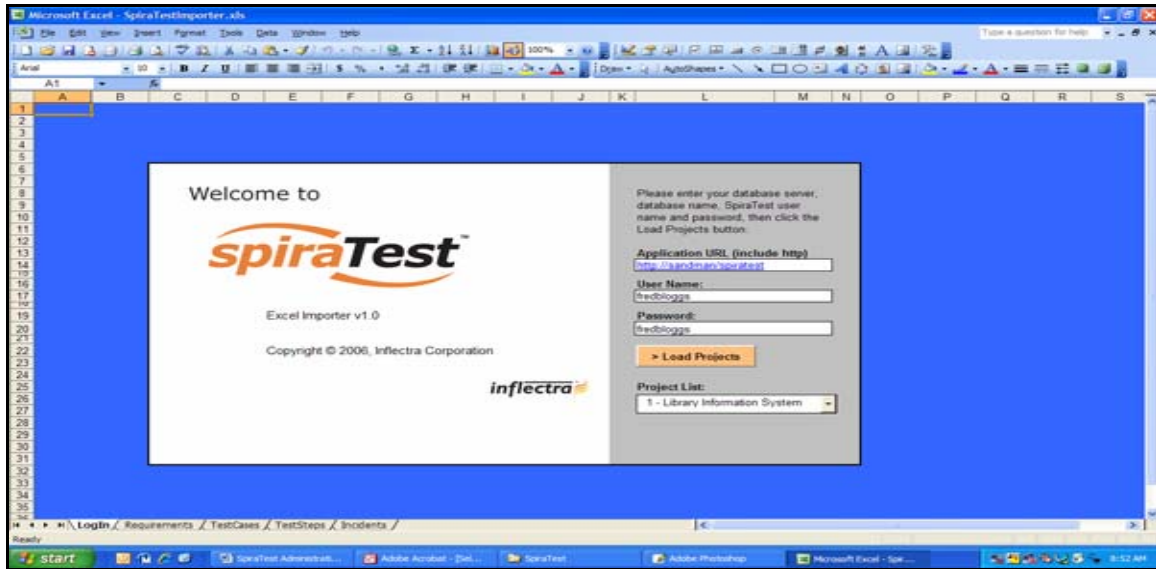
Microsoft Excel - SpiraTestImporter.xls

File Edit View Insert Format Tools Data Window Help

Type a question for help

Arial 10 B I U $ % 100%

Draw AutoShapes

A1

A B C D E F G H I J K L M N O P Q R S

1 2 3 4 5 6 7 8 9 10 11 12 13 14 15 16 17 18 19 20 21 22 23 24 25 26 27 28 29 30 31 32 33 34 35 36

Welcome to

spiraTest™

Excel Importer v1.0

Copyright © 2006, Inflectra Corporation

inflectra

Please enter your database server, database name, SpiraTest user name and password, then click the Load Projects button:

Application URL (include http)

http://sandman/spiratest

User Name:

fredbloggs

Password:

fredbloggs

> Load Projects

Project List:

1 - Library Information System

LogIn / Requirements / TestCases / TestSteps / Incidents /

Ready

start

SpiraTest Administrati...

Adobe Acrobat - [Sel...

SpiraTest

Adobe Photoshop

Microsoft Excel - Spi...

8:52 AM